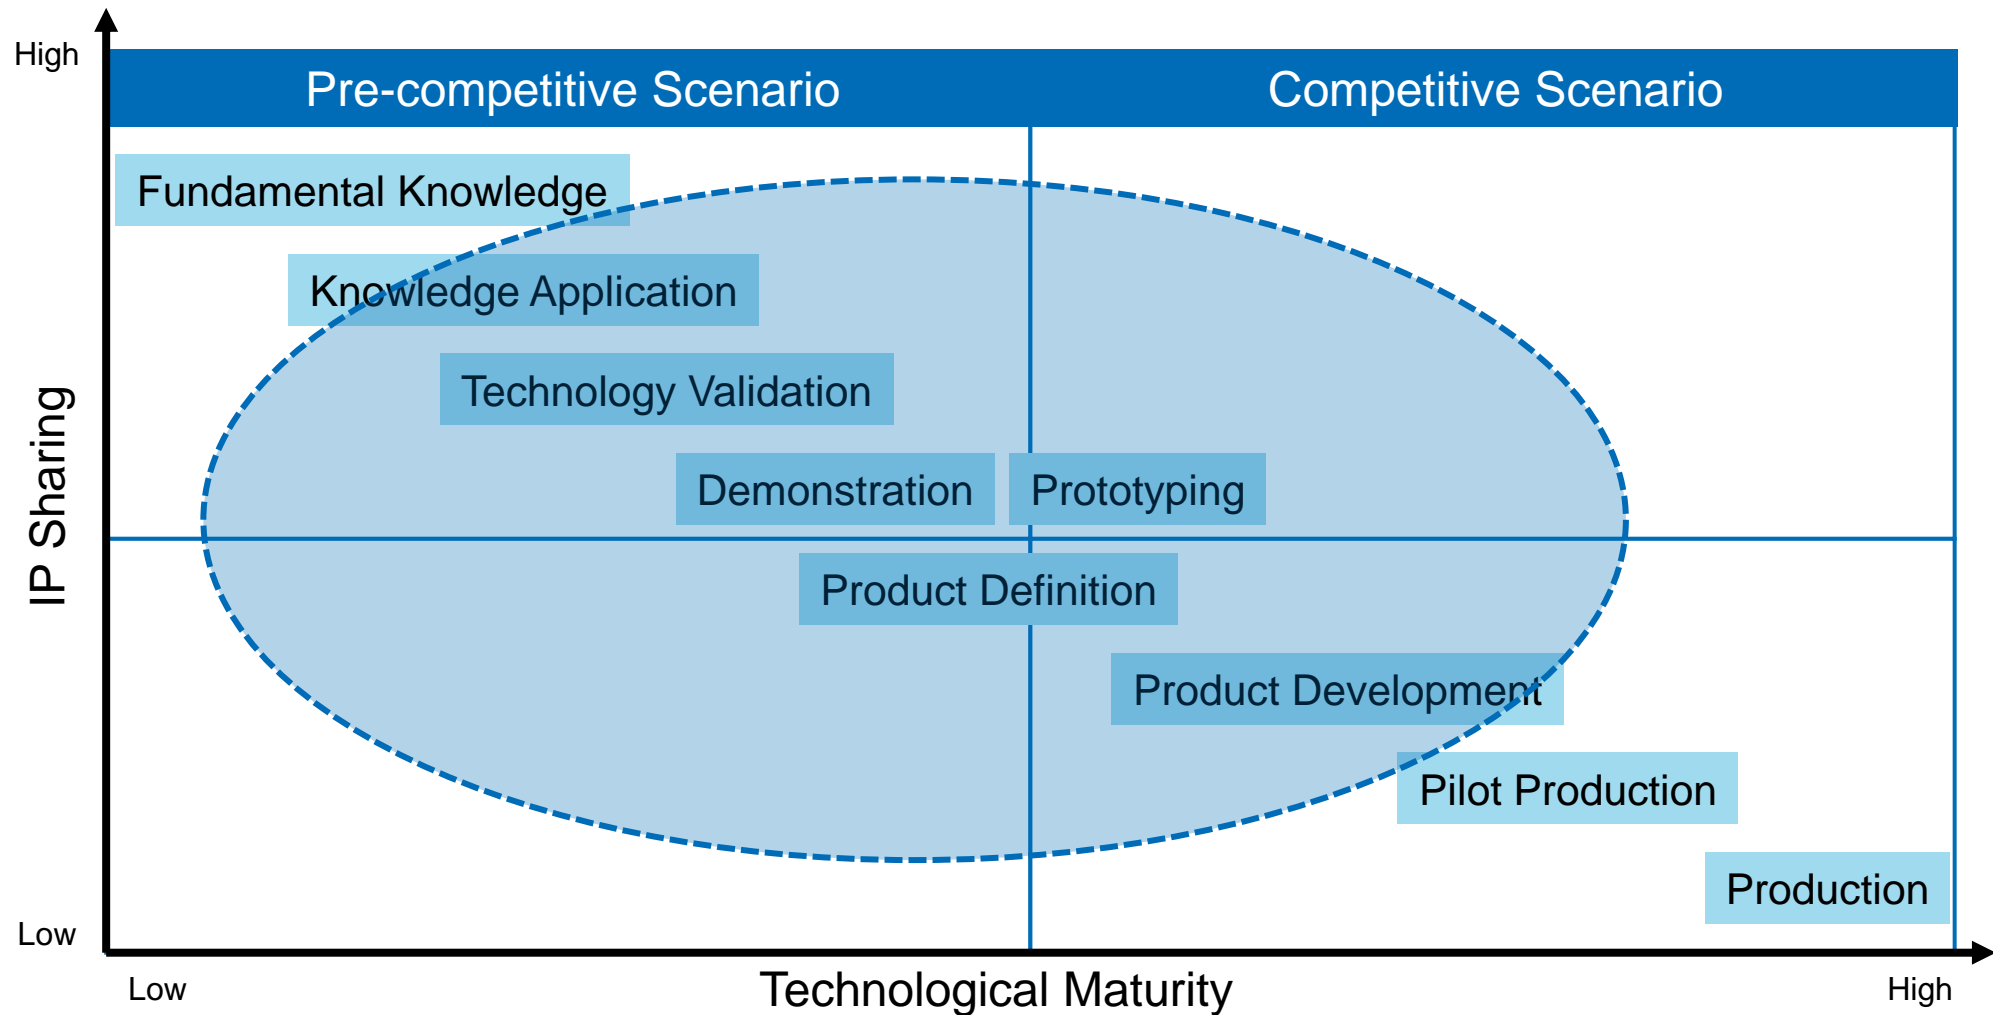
High

Pre-competitive Scenario

Competitive Scenario

IP Sharing

Fundamental Knowledge

Knowledge Application

Technology Validation

Demonstration

Prototyping

Product Definition

Product Development

Pilot Production

Production

Low

Low

Technological Maturity

High